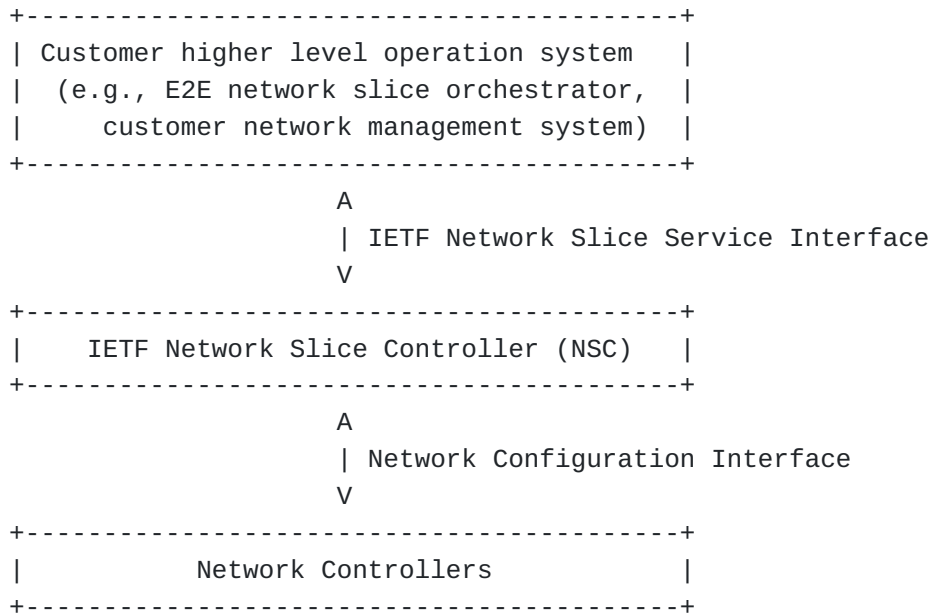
Customer higher level operation system
(e.g., E2E network slice orchestrator,
customer network management system)

A
| IETF Network Slice Service Interface
V

IETF Network Slice Controller (NSC)

A
| Network Configuration Interface
V

Network Controllers